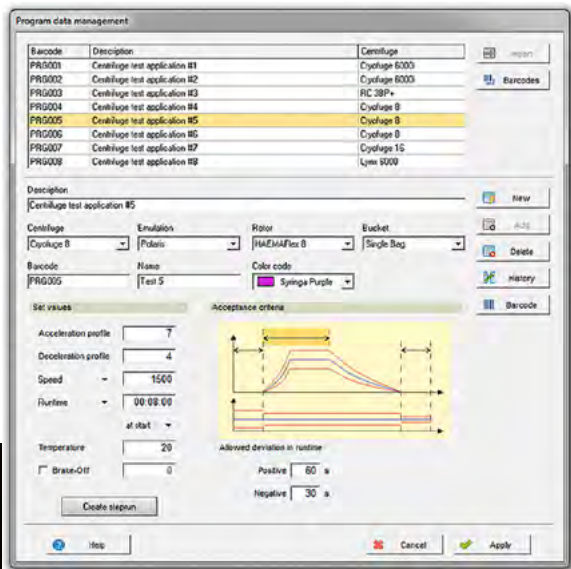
Program data management

| Barcode | Description | Centrifuge |
|---|---|---|
| PRG001 | Centrifuge test application #1 | Cryofuge 6000i |
| PRG002 | Centrifuge test application #2 | Cryofuge 6000i |
| PRG003 | Centrifuge test application #3 | RC 3BP+ |
| PRG004 | Centrifuge test application #4 | Cryofuge 8 |
| PRG005 | Centrifuge test application #5 | Cryofuge 8 |
| PRG006 | Centrifuge test application #6 | Cryofuge 8 |
| PRG007 | Centrifuge test application #7 | Cryofuge 16 |
| PRG008 | Centrifuge test application #8 | Lynx 6000 |

Import
Barcodes

Description
Centrifuge test application #5

Centrifuge
Cryofuge 8
Emulation
Polaris
Rotor
HAEMAFlex 8
Bucket
Single Bag

Barcode
PRG005
Name
Test 5
Color code
Syringa Purple

New
Add
Delete
History
Barcode

Set values

Acceleration profile 7
Deceleration profile 4
Speed 1500
Runtime 00:08:00
at start
Temperature 20
Brake-Off 0

Create steprun

Acceptance criteria

Allowed deviation in runtime
Positive 60 s
Negative 30 s

Help
Cancel
Apply